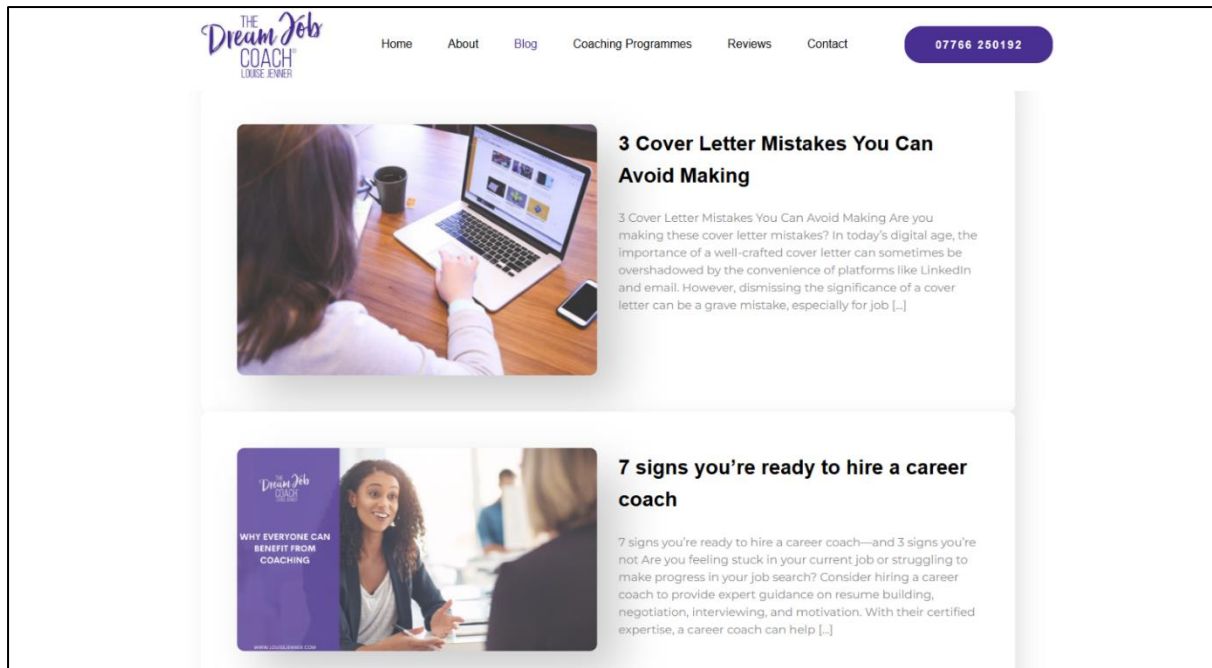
THE Dream Job COACH® LOUISE JENNER

Home About Blog Coaching Programmes Reviews Contact

07766 250192

3 Cover Letter Mistakes You Can Avoid Making

3 Cover Letter Mistakes You Can Avoid Making Are you making these cover letter mistakes? In today's digital age, the importance of a well-crafted cover letter can sometimes be overshadowed by the convenience of platforms like LinkedIn and email. However, dismissing the significance of a cover letter can be a grave mistake, especially for job […]

THE Dream Job COACH LOUISE JENNER

WHY EVERYONE CAN BENEFIT FROM COACHING

WWW.LOUISEJENNER.COM

7 signs you're ready to hire a career coach

7 signs you're ready to hire a career coach—and 3 signs you're not Are you feeling stuck in your current job or struggling to make progress in your job search? Consider hiring a career coach to provide expert guidance on resume building, negotiation, interviewing, and motivation. With their certified expertise, a career coach can help […]